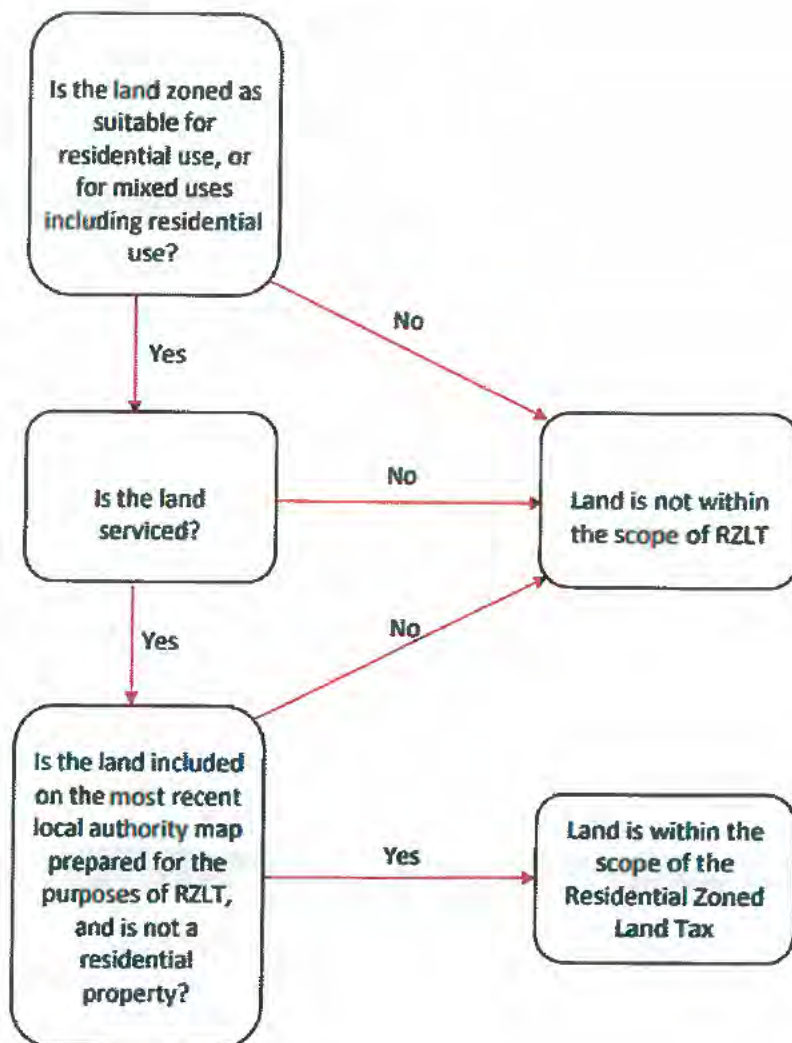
Is the land zoned as suitable for residential use, or for mixed uses including residential use?

No

Yes

Is the land serviced?

No

Land is not within the scope of RZLT

Yes

No

Is the land included on the most recent local authority map prepared for the purposes of RZLT, and is not a residential property?

Yes

Land is within the scope of the Residential Zoned Land Tax